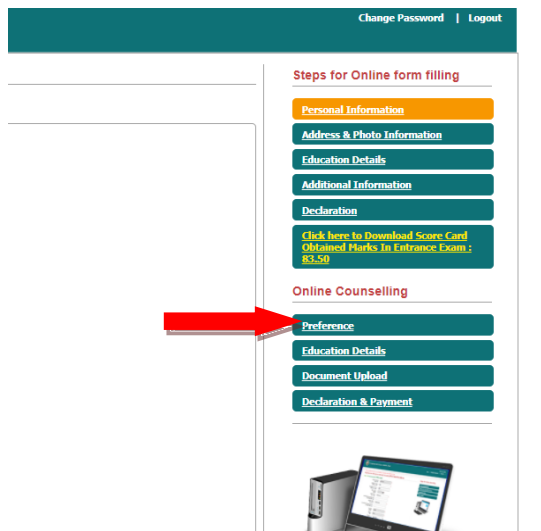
Change Password | Logout

Steps for Online form filling

Personal Information

Address & Photo Information

Education Details

Additional Information

Declaration

Click here to Download Score Card Obtained Marks In Entrance Exam : 83.50

Online Counselling

Preference

Education Details

Document Upload

Declaration & Payment